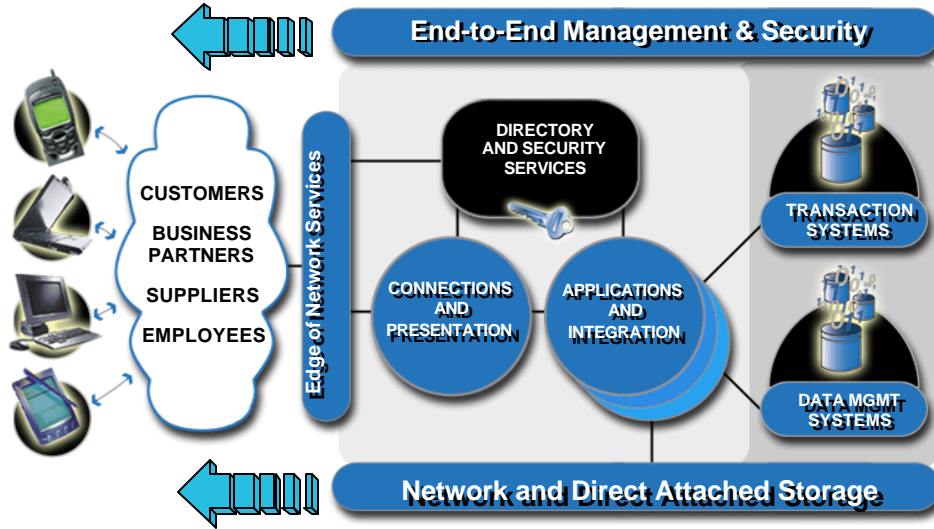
End-to-End Management & Security

CUSTOMERS

BUSINESS PARTNERS

SUPPLIERS

EMPLOYEES

Edge of Network Services

DIRECTORY AND SECURITY SERVICES

CONNECTIONS AND PRESENTATION

APPLICATIONS AND INTEGRATION

TRANSACTION SYSTEMS

DATA MGMT SYSTEMS

Network and Direct Attached Storage